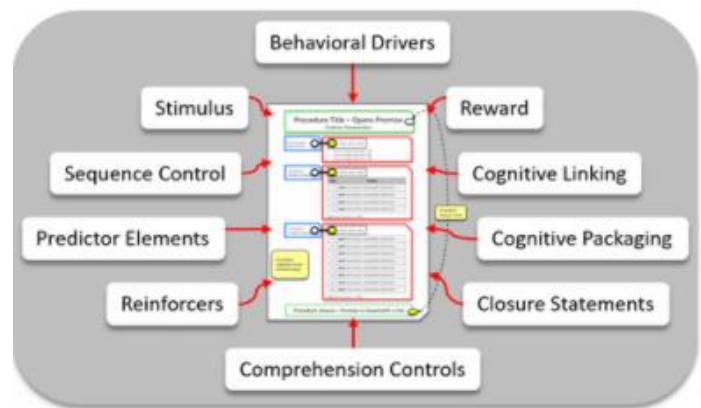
Behavioral Drivers

Stimulus

Reward

Procedure Title – Open Promise

Sequence Control

Cognitive Linking

Predictor Elements

Cognitive Packaging

Reinforcers

Closure Statements

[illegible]

Comprehension Controls